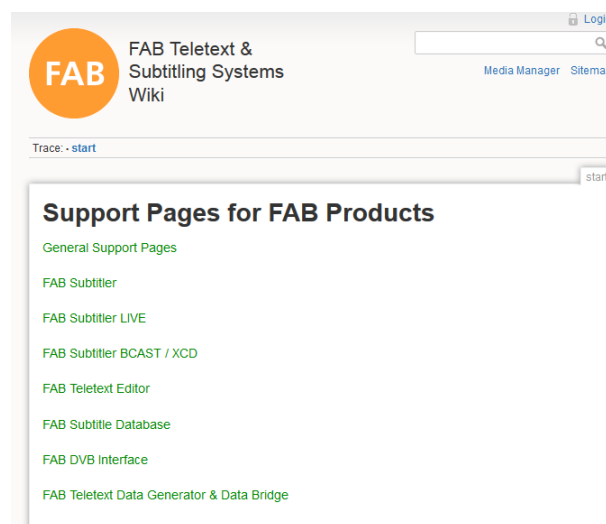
Logi

FAB

FAB Teletext & Subtitling Systems Wiki

Media Manager Sitema

Trace: • start

start

Support Pages for FAB Products

General Support Pages

FAB Subtitler

FAB Subtitler LIVE

FAB Subtitler BCAST / XCD

FAB Teletext Editor

FAB Subtitle Database

FAB DVB Interface

FAB Teletext Data Generator & Data Bridge